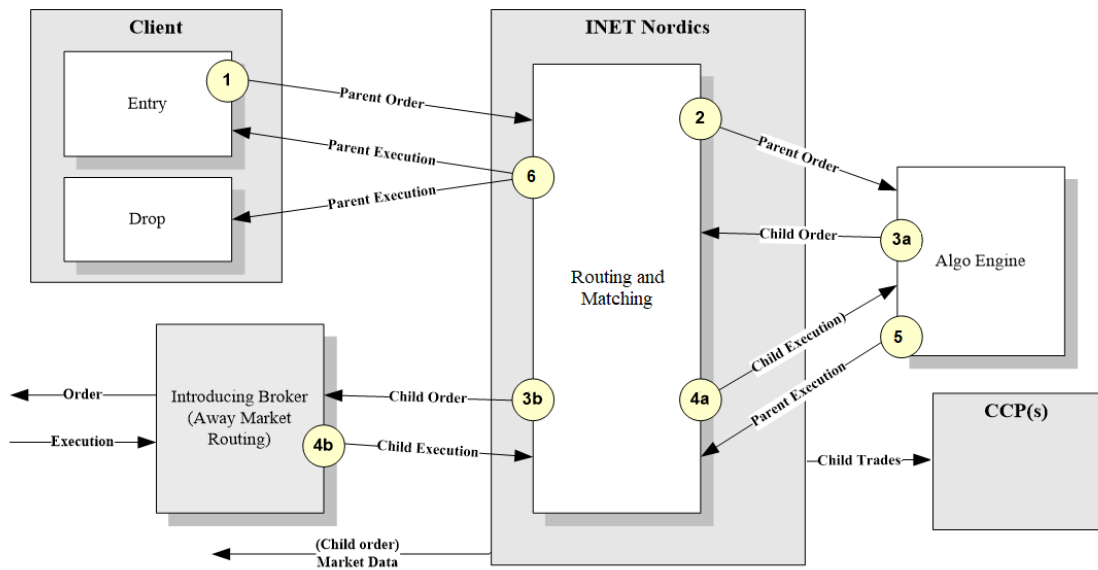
Client

1

Entry

Drop

Parent Order

Parent Execution

Parent Execution

INET Nordics

6

2

Parent Order

Child Order

3a

Algo Engine

Routing and Matching

Child Execution

5

Parent Execution

4a

3b

Child Order

Introducing Broker (Away Market Routing)

Order

Execution

4b

Child Execution

CCP(s)

Child Trades

(Child order) Market Data